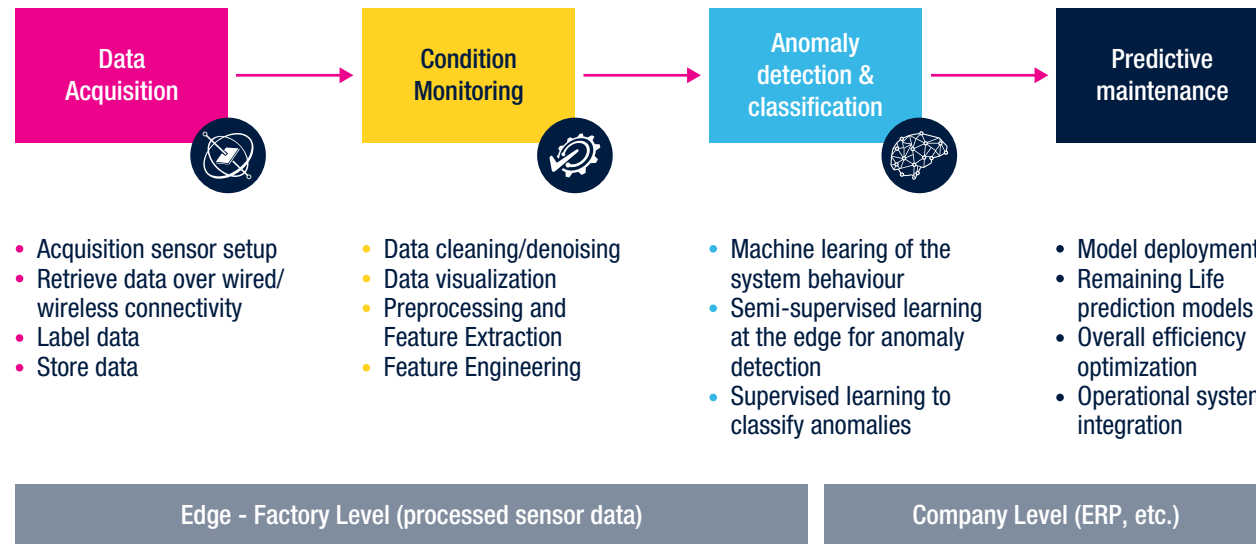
Data Acquisition

Condition Monitoring

Anomaly detection & classification

Predictive maintenance

• Acquisition sensor setup
• Retrieve data over wired/ wireless connectivity
• Label data
• Store data

• Data cleaning/denoising
• Data visualization
• Preprocessing and Feature Extraction
• Feature Engineering

• Machine learing of the system behaviour
• Semi-supervised learning at the edge for anomaly detection
• Supervised learning to classify anomalies

• Model deploymen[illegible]
• Remaining Life prediction models
• Overall efficiency optimization
• Operational syste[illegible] integration

Edge - Factory Level (processed sensor data)

Company Level (ERP, etc.)